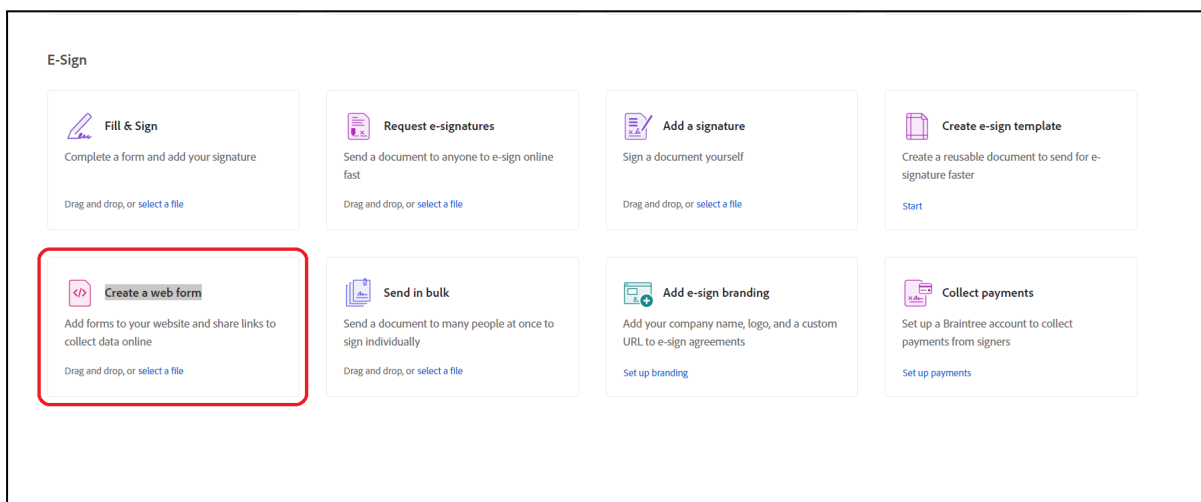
E-Sign

Fill & Sign

Complete a form and add your signature

Drag and drop, or select a file

Request e-signatures

Send a document to anyone to e-sign online fast

Drag and drop, or select a file

Add a signature

Sign a document yourself

Drag and drop, or select a file

Create e-sign template

Create a reusable document to send for e-signature faster

Start

Create a web form

Add forms to your website and share links to collect data online

Drag and drop, or select a file

Send in bulk

Send a document to many people at once to sign individually

Drag and drop, or select a file

Add e-sign branding

Add your company name, logo, and a custom URL to e-sign agreements

Set up branding

Collect payments

Set up a Braintree account to collect payments from signers

Set up payments